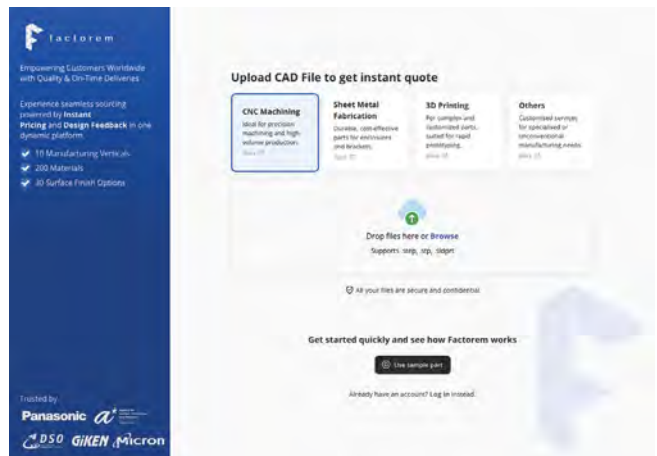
factorem

Empowering Customers Worldwide with Quality & On-Time Deliveries

Experience seamless sourcing powered by Instant Pricing and Design Feedback in one dynamic platform.

10 Manufacturing Verticals

200 Materials

30 Surface Finish Options

Trusted by

Panasonic

DSO GIKEN Micron

Upload CAD File to get instant quote

CNC Machining
Ideal for precision machining and high-volume production.
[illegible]

Sheet Metal Fabrication
Durable, cost-effective parts for enclosures and brackets.
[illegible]

3D Printing
For samples and customized parts, suited for rapid prototyping.
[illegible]

Others
Customized services for specialised or unconventional manufacturing needs.
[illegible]

Drop files here or Browse

Supports: step, stp, sldprt

All your files are secure and confidential

Get started quickly and see how Factorem works

Use sample part

Already have an account? Log in instead.